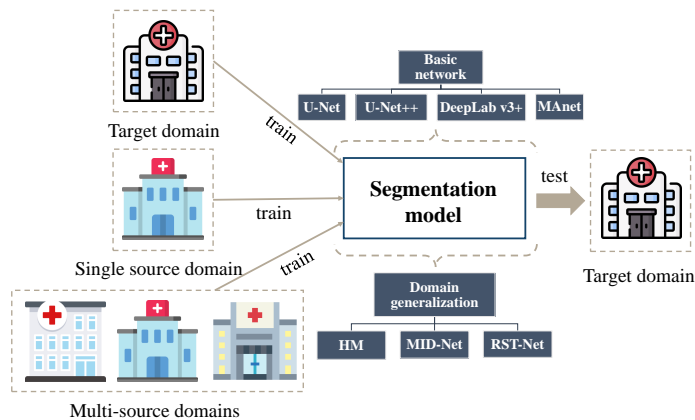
Target domain

train

Single source domain

train

train

Multi-source domains

Basic network

U-Net

U-Net++

DeepLab v3+

MAnet

Segmentation model

Domain generalization

HM

MID-Net

RST-Net

test

Target domain